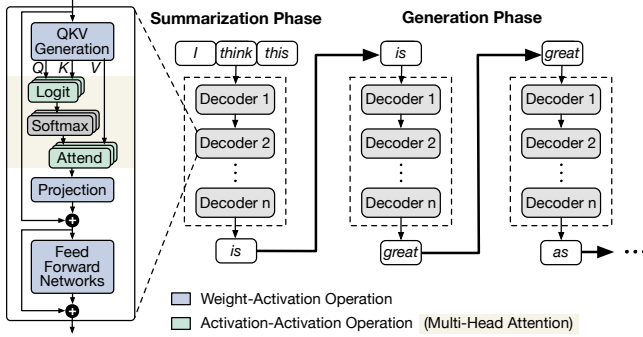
QKV Generation

Q K V

Logit

Softmax

Attend

Projection

Feed Forward Networks

Summarization Phase

I think this

Decoder 1

Decoder 2

⋮

Decoder n

is

Generation Phase

is

Decoder 1

Decoder 2

⋮

Decoder n

great

great

Decoder 1

Decoder 2

⋮

Decoder n

as

• • •

Weight-Activation Operation

Activation-Activation Operation (Multi-Head Attention)